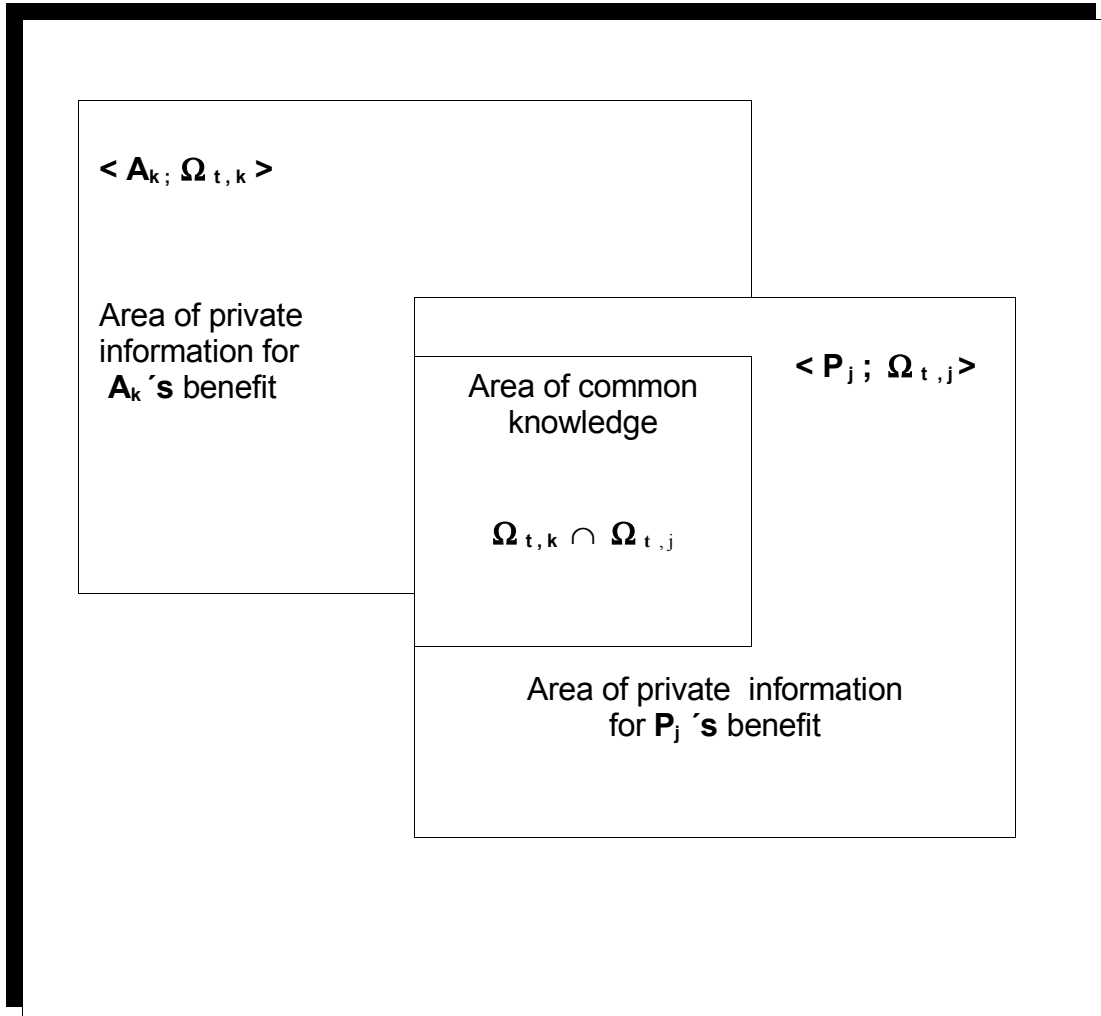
$< A_k ; \Omega_{t,k} >$

Area of private information for $A_k$´s benefit

Area of common knowledge

$\Omega_{t,k} \cap \Omega_{t,j}$

$< P_j ; \Omega_{t,j} >$

Area of private information for $P_j$ ´s benefit